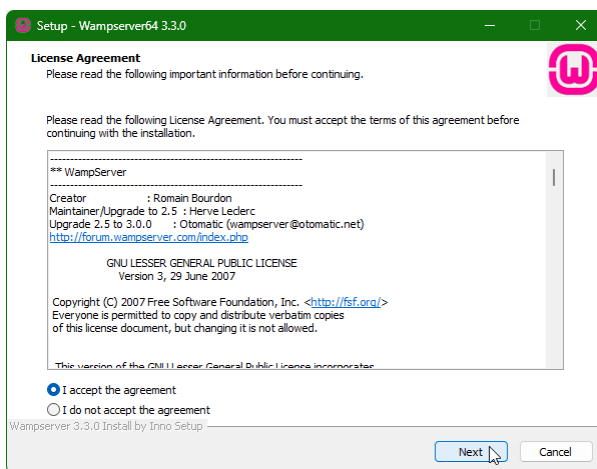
Setup - Wampserver64 3.3.0

License Agreement
Please read the following important information before continuing.

Please read the following License Agreement. You must accept the terms of this agreement before continuing with the installation.

------------------------------------------------------------
** WampServer
------------------------------------------------------------
Creator : Romain Bourdon
Maintainer/Upgrade to 2.5 : Herve Leclerc
Upgrade 2.5 to 3.0.0 : Otomatic (wampserver@otomatic.net)
http://forum.wampserver.com/index.php

GNU LESSER GENERAL PUBLIC LICENSE
Version 3, 29 June 2007

Copyright (C) 2007 Free Software Foundation, Inc. <http://fsf.org/>
Everyone is permitted to copy and distribute verbatim copies of this license document, but changing it is not allowed.

This version of the GNU Lesser General Public License incorporates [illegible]

I accept the agreement
I do not accept the agreement

Wampserver 3.3.0 Install by Inno Setup

Next
Cancel